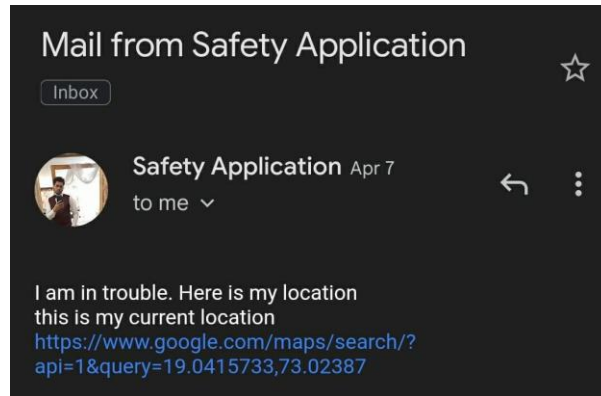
Mail from Safety Application

Inbox

Safety Application Apr 7
to me

I am in trouble. Here is my location
this is my current location
https://www.google.com/maps/search/?api=1&query=19.0415733,73.02387